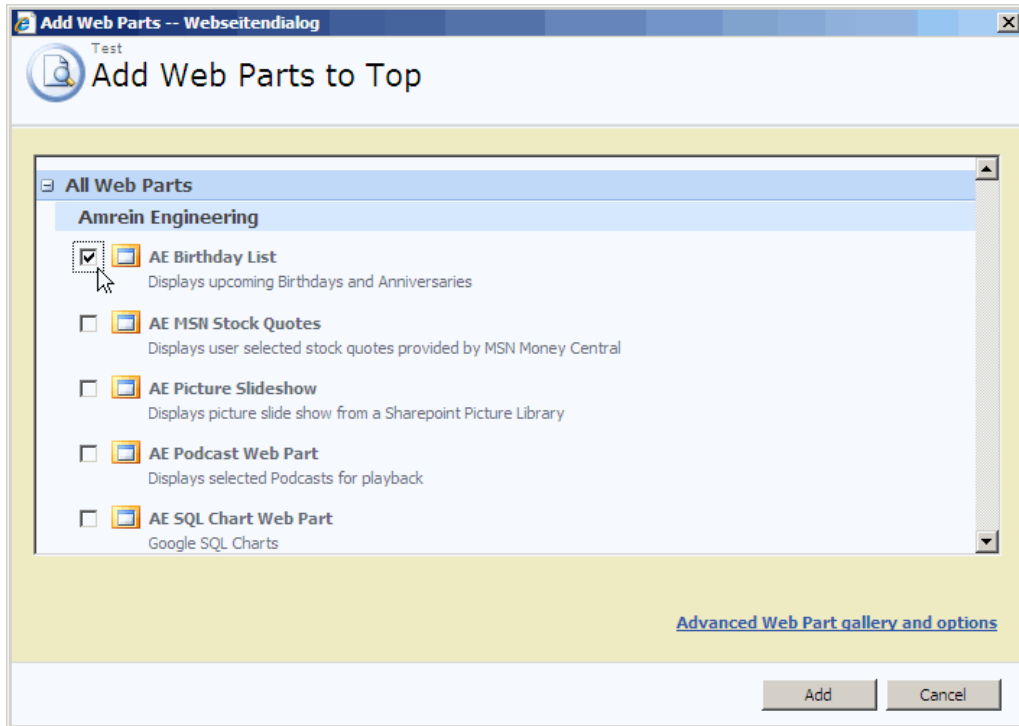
Add Web Parts -- Webseitendialog

Test
Add Web Parts to Top

⊟ All Web Parts

Amrein Engineering

AE Birthday List
Displays upcoming Birthdays and Anniversaries

AE MSN Stock Quotes
Displays user selected stock quotes provided by MSN Money Central

AE Picture Slideshow
Displays picture slide show from a Sharepoint Picture Library

AE Podcast Web Part
Displays selected Podcasts for playback

AE SQL Chart Web Part
Google SQL Charts

Advanced Web Part gallery and options

Add
Cancel